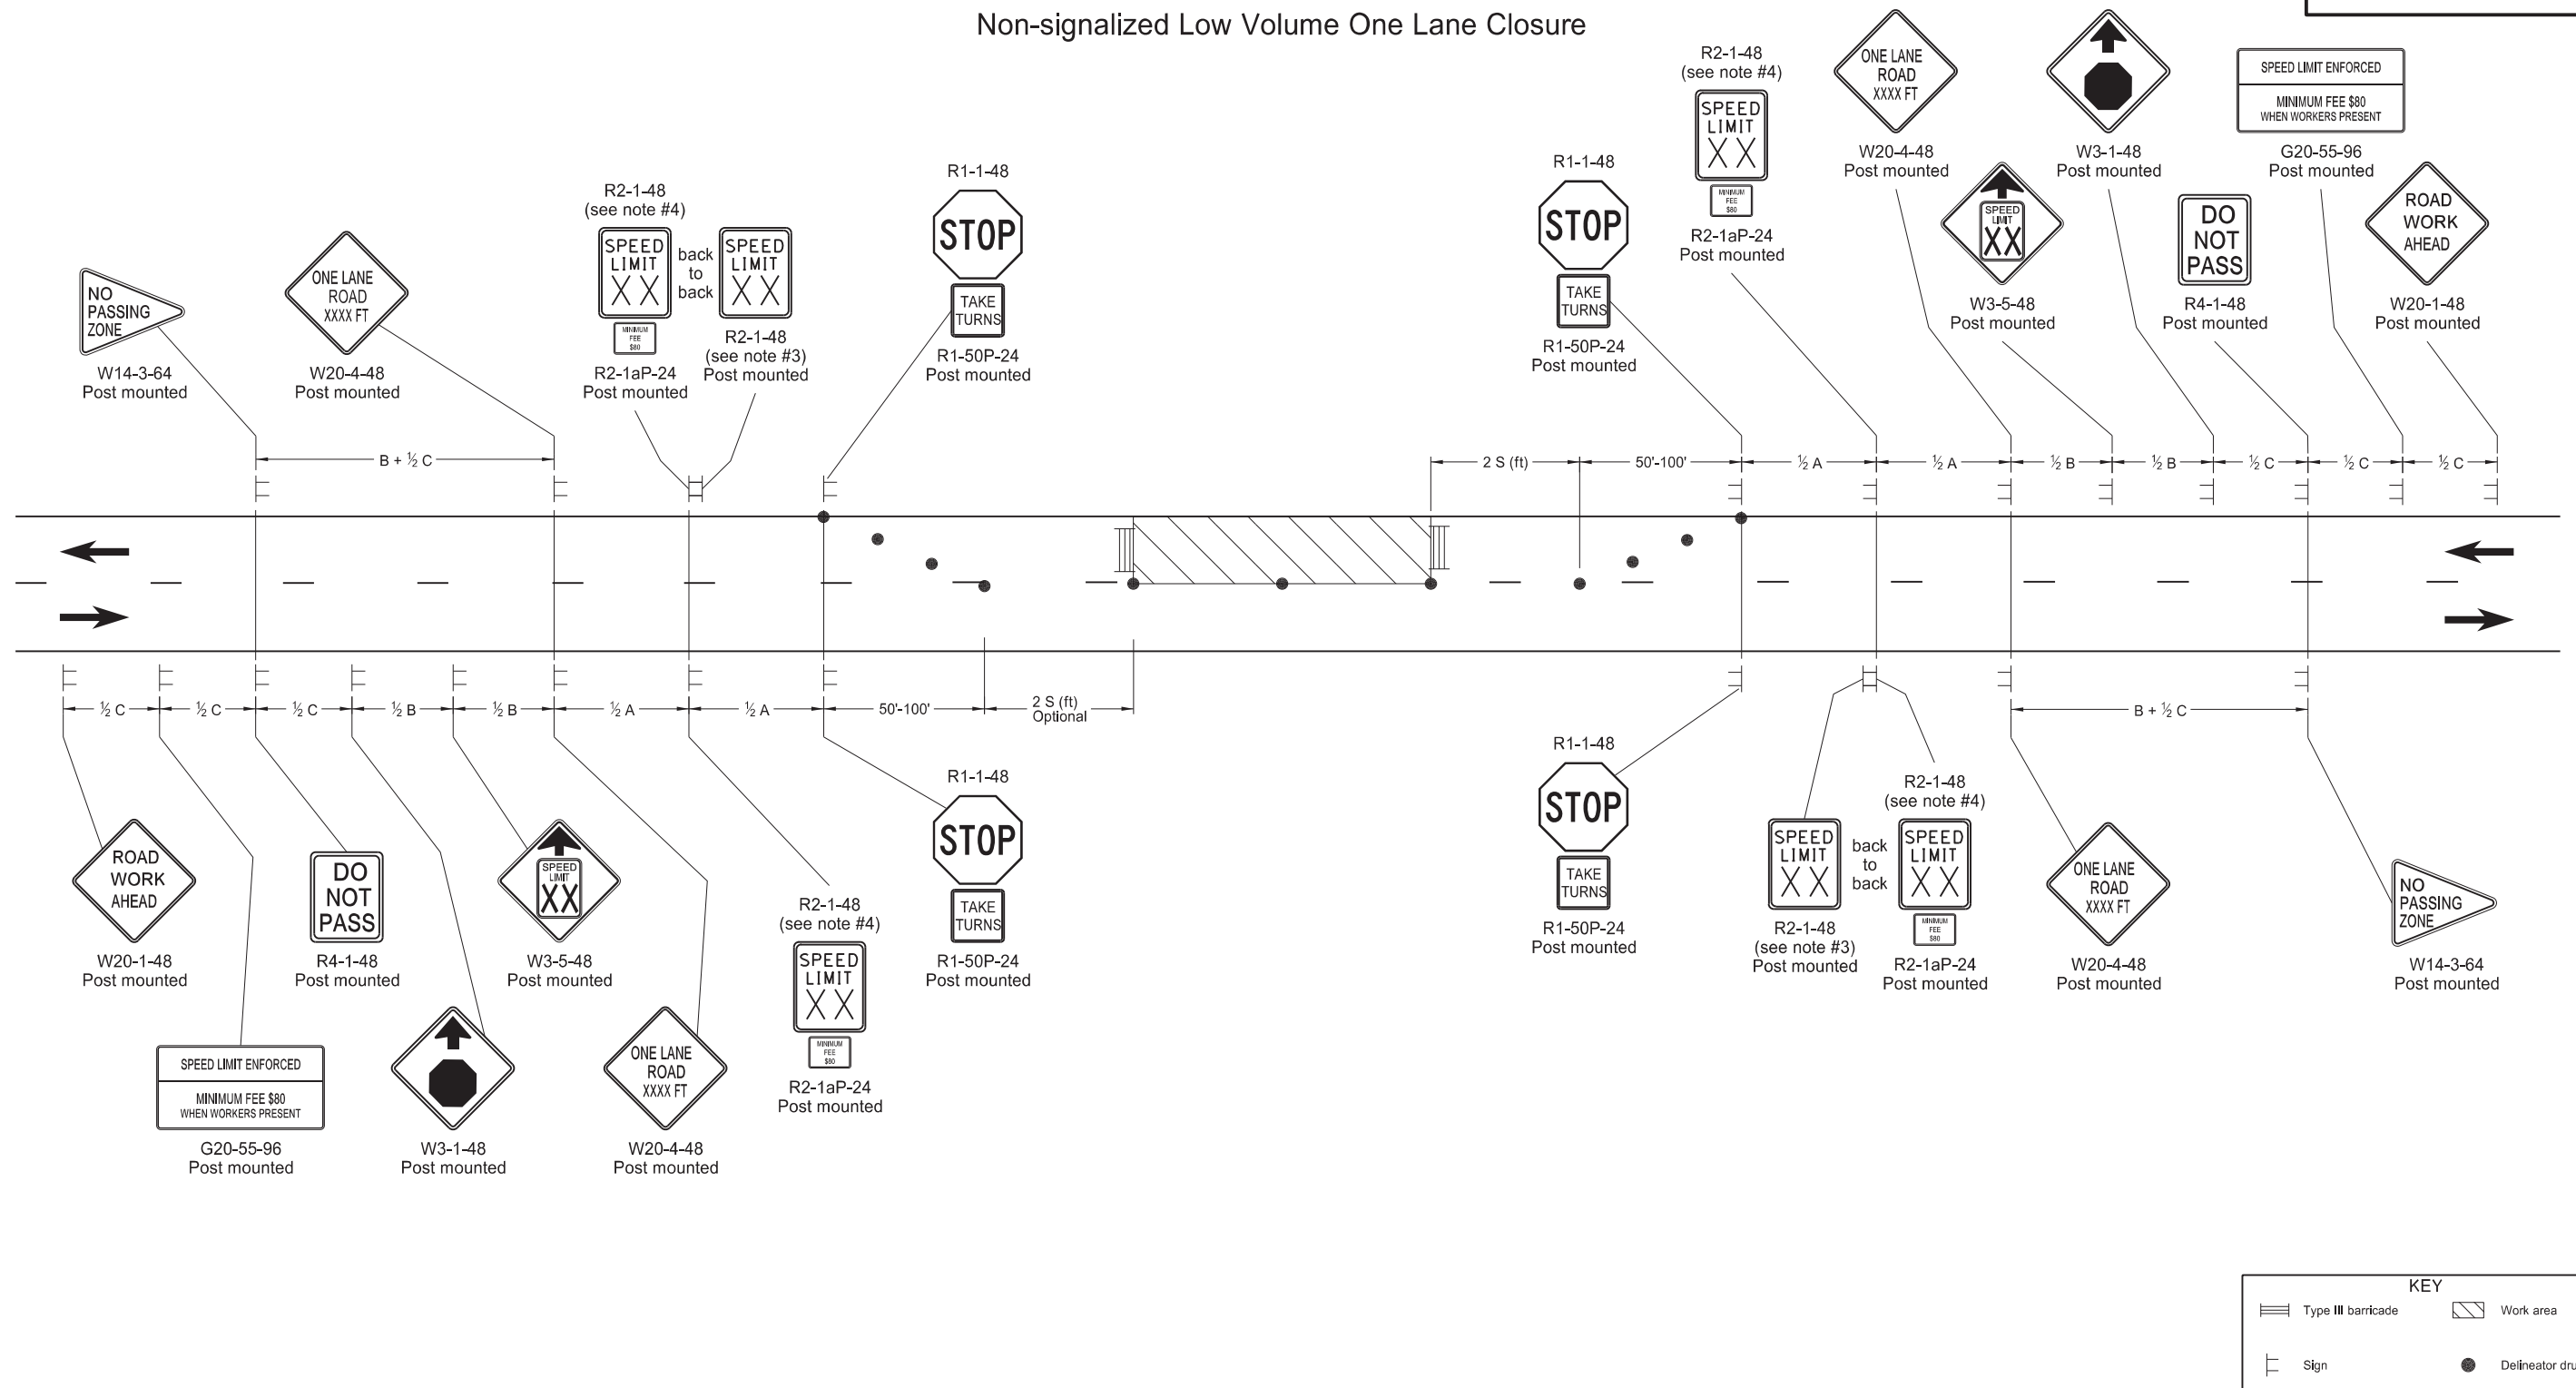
Non-signalized Low Volume One Lane Closure

NO PASSING ZONE
W14-3-64
Post mounted

ONE LANE ROAD XXXX FT
W20-4-48
Post mounted

R2-1-48
(see note #4)
SPEED LIMIT XX
back to back
SPEED LIMIT XX
MINIMUM FEE $80
R2-1aP-24
Post mounted
R2-1-48
(see note #3)
Post mounted

R1-1-48
STOP
TAKE TURNS
R1-50P-24
Post mounted

R1-1-48
STOP
TAKE TURNS
R1-50P-24
Post mounted

R2-1-48
(see note #4)
SPEED LIMIT XX
MINIMUM FEE $80
R2-1aP-24
Post mounted

ONE LANE ROAD XXXX FT
W20-4-48
Post mounted

SPEED LIMIT XX
W3-5-48
Post mounted

W3-1-48
Post mounted

DO NOT PASS
R4-1-48
Post mounted

SPEED LIMIT ENFORCED
MINIMUM FEE $80
WHEN WORKERS PRESENT
G20-55-96
Post mounted

ROAD WORK AHEAD
W20-1-48
Post mounted

B + ½ C
2 S (ft)
50'-100'
½ A
½ A
½ B
½ B
½ C
½ C
½ C

½ C
½ C
½ C
½ B
½ B
½ A
½ A
50'-100'
2 S (ft) Optional
B + ½ C

ROAD WORK AHEAD
W20-1-48
Post mounted

SPEED LIMIT ENFORCED
MINIMUM FEE $80
WHEN WORKERS PRESENT
G20-55-96
Post mounted

DO NOT PASS
R4-1-48
Post mounted

W3-1-48
Post mounted

SPEED LIMIT XX
W3-5-48
Post mounted

ONE LANE ROAD XXXX FT
W20-4-48
Post mounted

R2-1-48
(see note #4)
SPEED LIMIT XX
MINIMUM FEE $80
R2-1aP-24
Post mounted

R1-1-48
STOP
TAKE TURNS
R1-50P-24
Post mounted

R1-1-48
STOP
TAKE TURNS
R1-50P-24
Post mounted

SPEED LIMIT XX
back to back
R2-1-48
(see note #4)
SPEED LIMIT XX
MINIMUM FEE $80
R2-1-48
(see note #3)
Post mounted
R2-1aP-24
Post mounted

ONE LANE ROAD XXXX FT
W20-4-48
Post mounted

NO PASSING ZONE
W14-3-64
Post mounted

KEY
Type III barricade
Work area
Sign
Delineator dru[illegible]